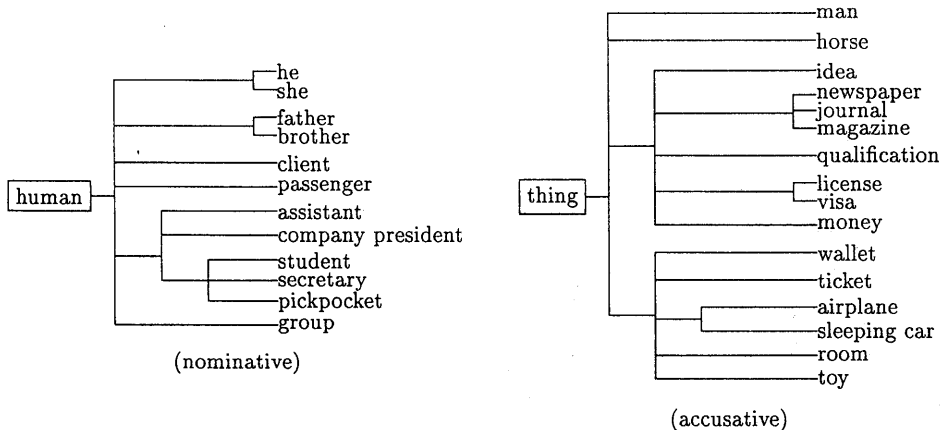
human

he
she
father
brother
client
passenger
assistant
company president
student
secretary
pickpocket
group

(nominative)

thing

man
horse
idea
newspaper
journal
magazine
qualification
license
visa
money
wallet
ticket
airplane
sleeping car
room
toy

(accusative)